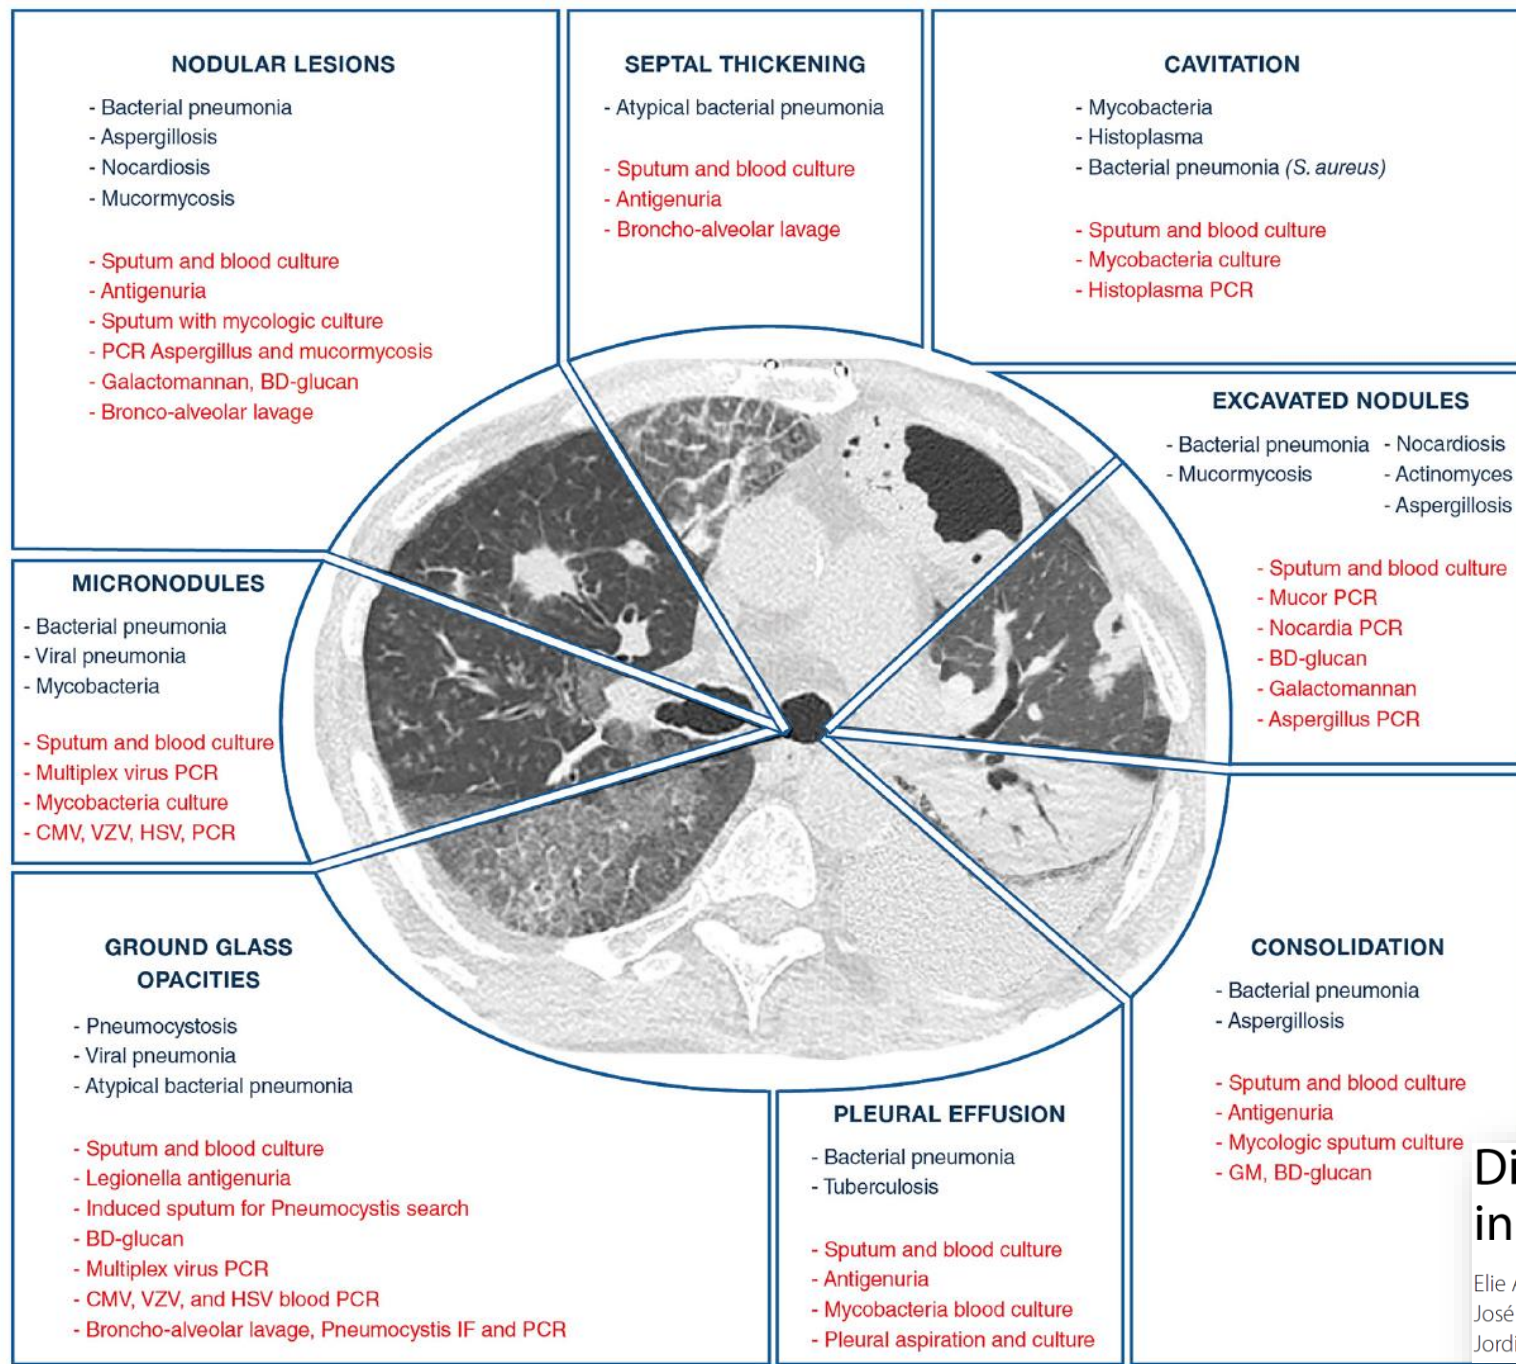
NODULAR LESIONS

- Bacterial pneumonia
- Aspergillosis
- Nocardiosis
- Mucormycosis

- Sputum and blood culture
- Antigenuria
- Sputum with mycologic culture
- PCR Aspergillus and mucormycosis
- Galactomannan, BD-glucan
- Bronco-alveolar lavage

SEPTAL THICKENING

- Atypical bacterial pneumonia

- Sputum and blood culture
- Antigenuria
- Broncho-alveolar lavage

CAVITATION

- Mycobacteria
- Histoplasma
- Bacterial pneumonia (S. aureus)

- Sputum and blood culture
- Mycobacteria culture
- Histoplasma PCR

EXCAVATED NODULES

- Bacterial pneumonia
- Mucormycosis
- Nocardiosis
- Actinomyces
- Aspergillosis

- Sputum and blood culture
- Mucor PCR
- Nocardia PCR
- BD-glucan
- Galactomannan
- Aspergillus PCR

MICRONODULES

- Bacterial pneumonia
- Viral pneumonia
- Mycobacteria

- Sputum and blood culture
- Multiplex virus PCR
- Mycobacteria culture
- CMV, VZV, HSV, PCR

GROUND GLASS OPACITIES

- Pneumocystosis
- Viral pneumonia
- Atypical bacterial pneumonia

- Sputum and blood culture
- Legionella antigenuria
- Induced sputum for Pneumocystis search
- BD-glucan
- Multiplex virus PCR
- CMV, VZV, and HSV blood PCR
- Broncho-alveolar lavage, Pneumocystis IF and PCR

PLEURAL EFFUSION

- Bacterial pneumonia
- Tuberculosis

- Sputum and blood culture
- Antigenuria
- Mycobacteria blood culture
- Pleural aspiration and culture

CONSOLIDATION

- Bacterial pneumonia
- Aspergillosis

- Sputum and blood culture
- Antigenuria
- Mycologic sputum culture
- GM, BD-glucan

Di
in
Elie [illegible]
José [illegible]
Jordi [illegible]